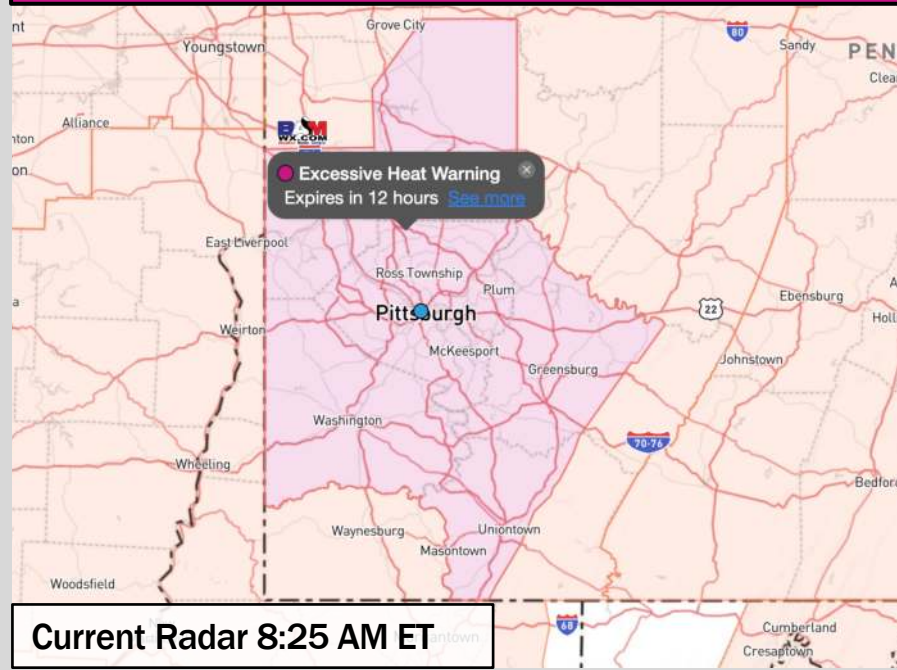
nt
Grove City
Youngstown
80
Sandy
PEN
Clea
Alliance
nton
BAM WX.COM
on
Excessive Heat Warning
Expires in 12 hours See more
East Liverpool
Ross Township
Plum
a
Pittsburgh
22
Ebensburg
Holl
Weirton
McKeesport
Johnstown
Greensburg
Washington
70-76
Wheeling
Bedfor
Waynesburg
Uniontown
Masontown
Woodsfield
Current Radar 8:25 AM ET
68
Cumberland
Cresaptown